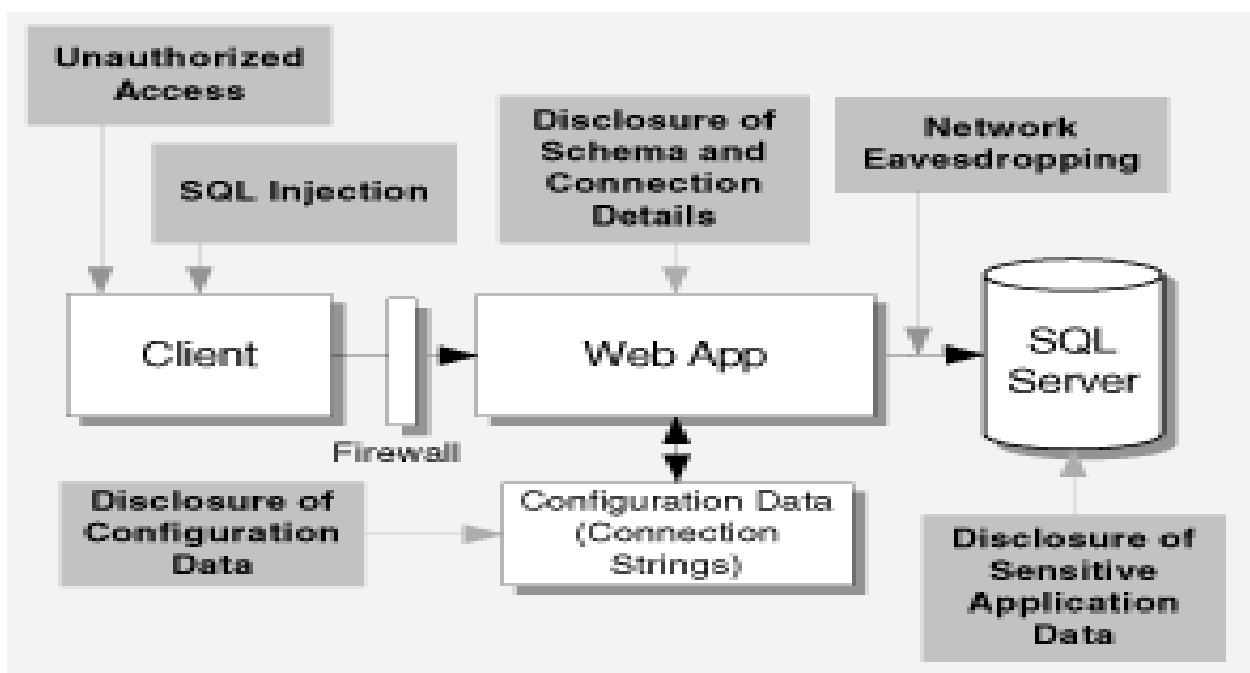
Unauthorized Access

SQL Injection

Disclosure of Schema and Connection Details

Network Eavesdropping

Client

Web App

SQL Server

Firewall

Disclosure of Configuration Data

Configuration Data (Connection Strings)

Disclosure of Sensitive Application Data